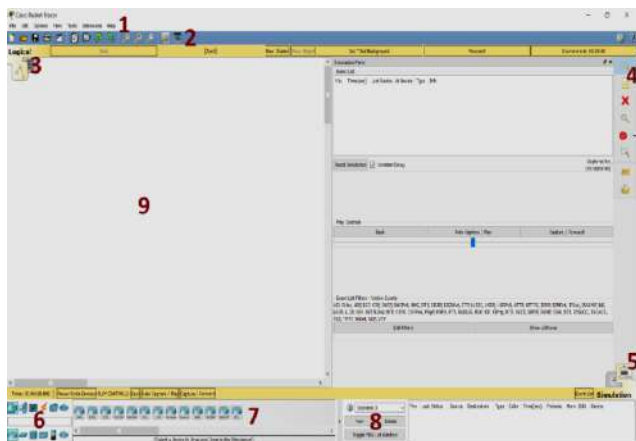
Cisco Packet Tracer

File Edit Options View Tools Extensions Help

1

2

Logical

[Root]

New Cluster

Move Object

Set Tiled Background

Viewport

3

Simulation Panel

Event List

Vis. Time(sec) Last Device At Device Type Info

4

Reset Simulation

Constant Delay

Play Controls

Back

Auto Capture / Play

Capture / Forward

Event List Filters - Visible Events

Edit Filters

Show All/None

9

5

Simulation

Time: 00:00:00

Power Cycle Devices

PLAY CONTROLS

Event List

Simulation

6

7

8

Scenario 0

New

Delete

Toggle PDU List Window

Fire Last Status Source Destination Type Color Time(sec) Periodic Num Edit Delete